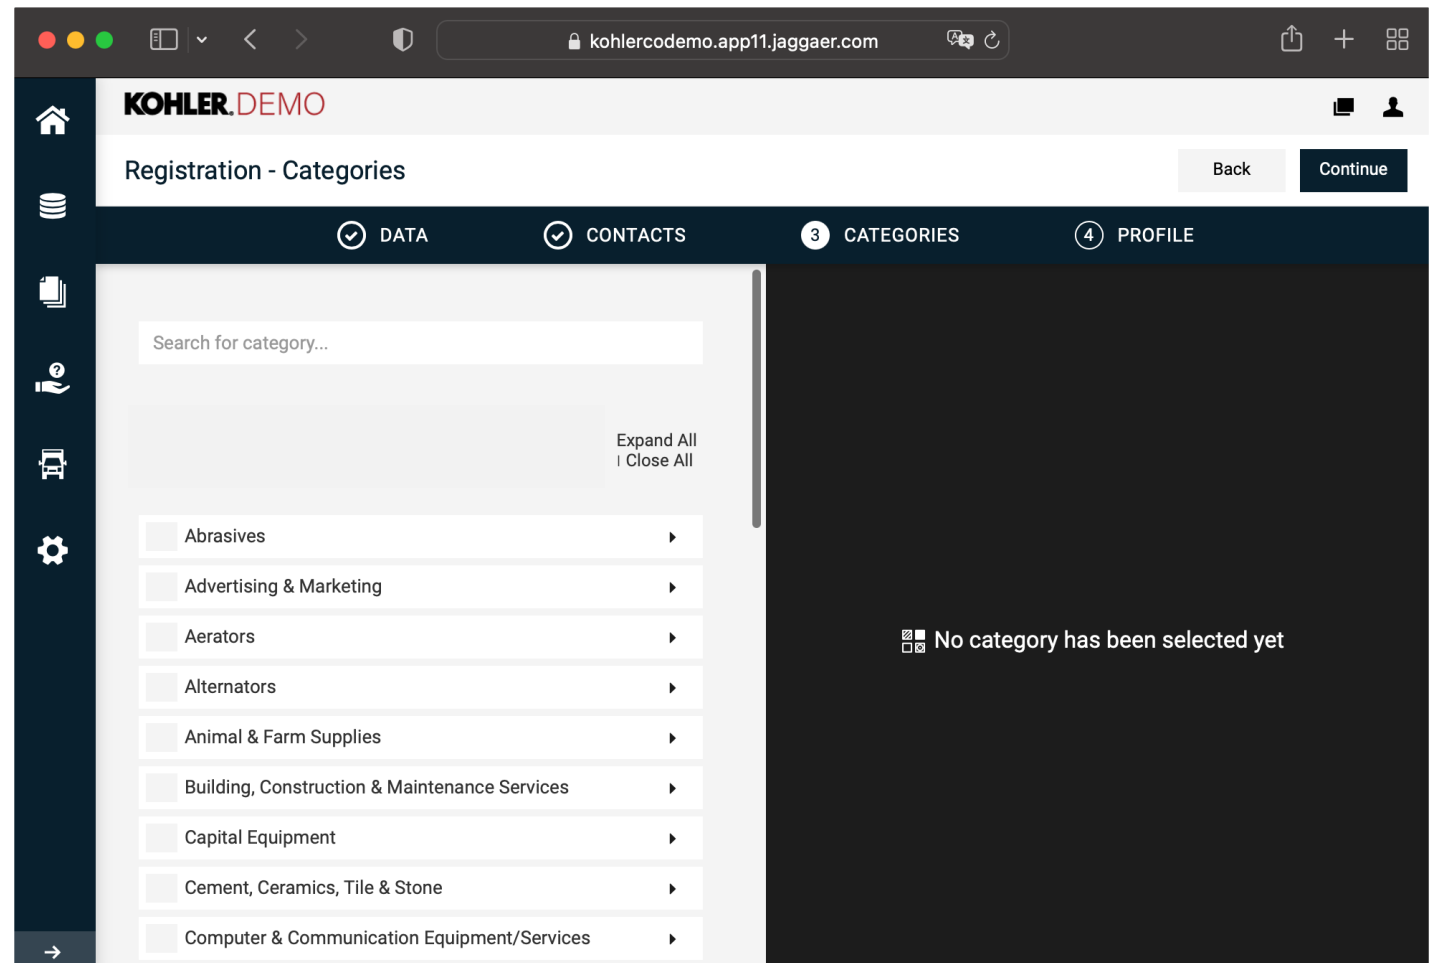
kohlercodemo.app11.jaggaer.com

KOHLER. DEMO

Registration - Categories

Back

Continue

DATA

CONTACTS

3 CATEGORIES

4 PROFILE

Search for category...

Expand All
| Close All

Abrasives

Advertising & Marketing

Aerators

Alternators

Animal & Farm Supplies

Building, Construction & Maintenance Services

Capital Equipment

Cement, Ceramics, Tile & Stone

Computer & Communication Equipment/Services

No category has been selected yet